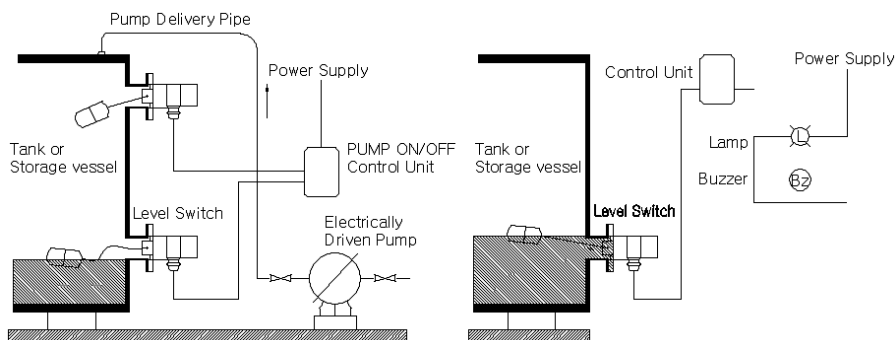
Pump Delivery Pipe

Power Supply

Tank or Storage vessel

PUMP ON/OFF Control Unit

Level Switch

Electrically Driven Pump

Control Unit

Power Supply

Tank or Storage vessel

Lamp

L

Buzzer

Bz

Level Switch